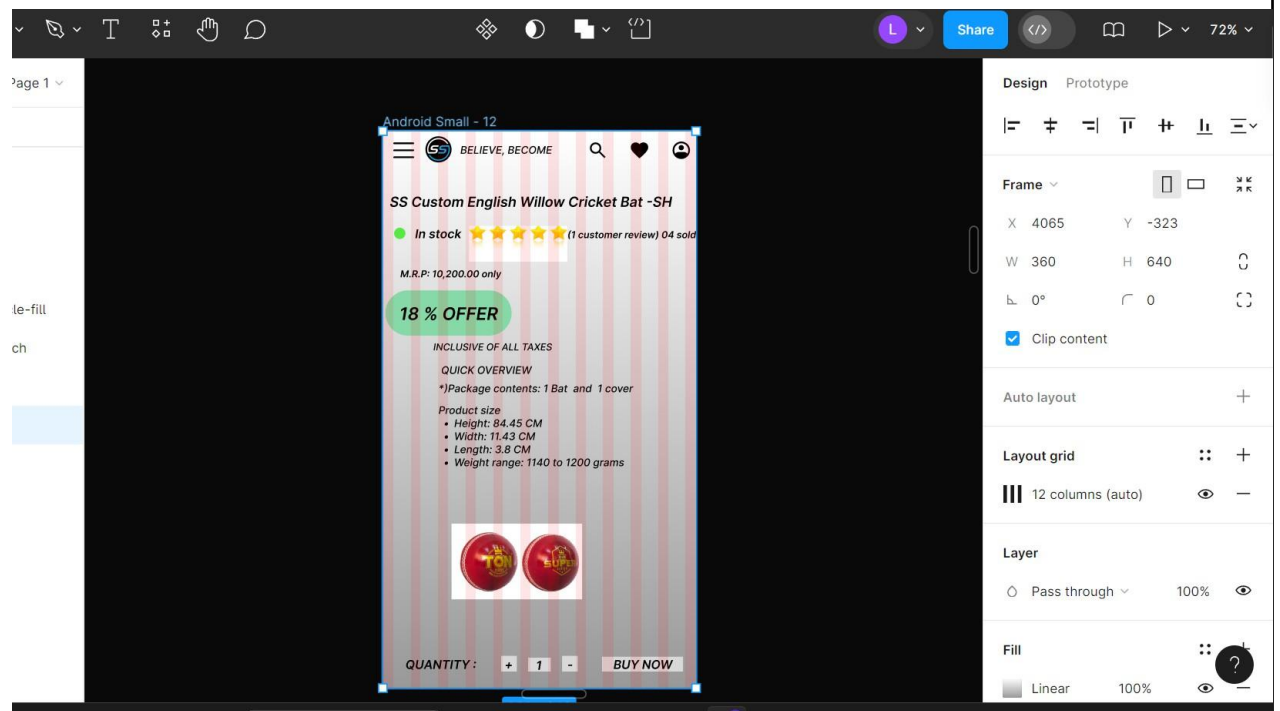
T

L Share 72%

Page 1

le-fill

ch

Android Small - 12

BELIEVE, BECOME

SS Custom English Willow Cricket Bat -SH

In stock (1 customer review) 04 sold

M.R.P: 10,200.00 only

18 % OFFER

INCLUSIVE OF ALL TAXES

QUICK OVERVIEW

*)Package contents: 1 Bat and 1 cover

Product size

- Height: 84.45 CM
- Width: 11.43 CM
- Length: 3.8 CM
- Weight range: 1140 to 1200 grams

TON

SUPER

QUANTITY : + 1 - BUY NOW

Design Prototype

Frame

X 4065 Y -323

W 360 H 640

0° 0

Clip content

Auto layout

Layout grid

12 columns (auto)

Layer

Pass through 100%

Fill

Linear 100%

?